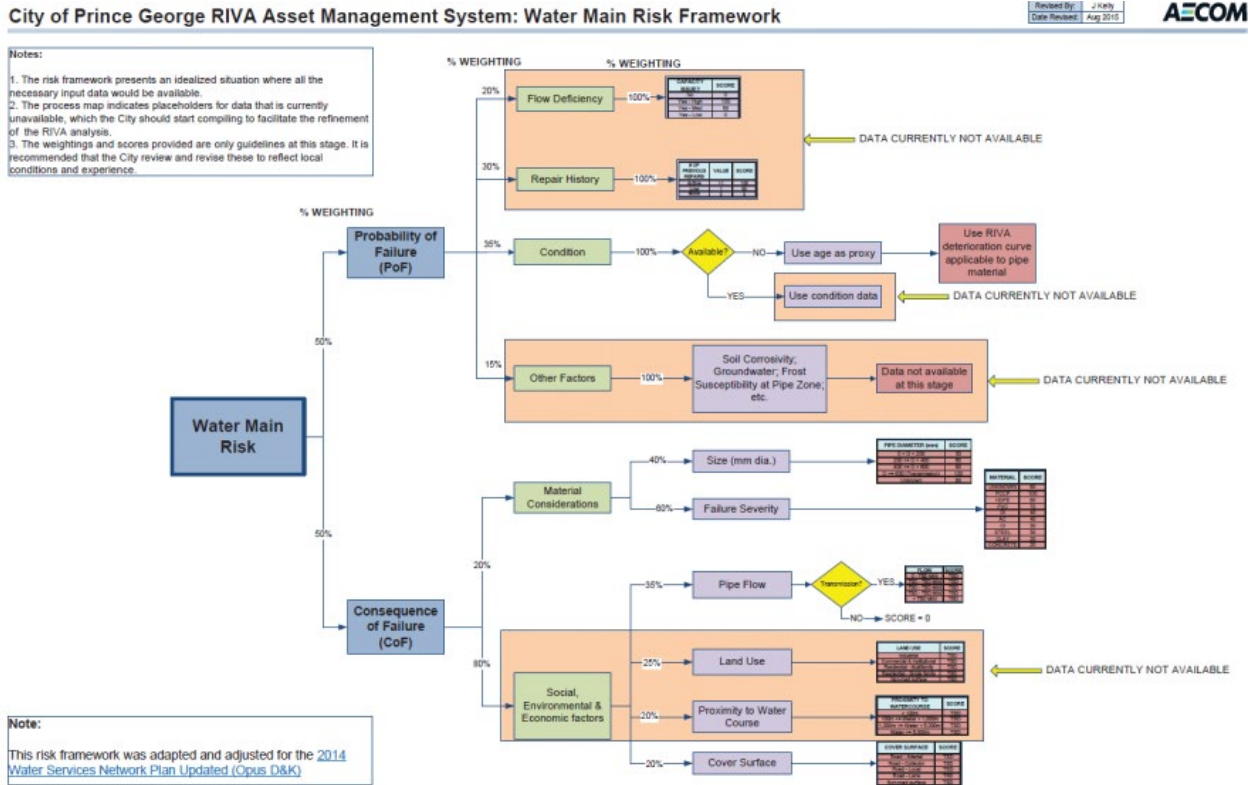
City of Prince George RIVA Asset Management System: Water Main Risk Framework

Revised By: J Kelly
Date Revised: Aug 2015

AECOM

Notes:

1. The risk framework presents an idealized situation where all the necessary input data would be available.
2. The process map indicates placeholders for data that is currently unavailable, which the City should start compiling to facilitate the refinement of the RIVA analysis.
3. The weightings and scores provided are only guidelines at this stage. It is recommended that the City review and revise these to reflect local conditions and experience.

% WEIGHTING

% WEIGHTING

% WEIGHTING

Water Main Risk

50%

50%

Probability of Failure (PoF)

20%

Flow Deficiency

100%

| CAPACITY ISSUES | SCORE |
|---|---|
| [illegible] | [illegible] |
| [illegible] | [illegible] |
| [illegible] | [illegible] |
| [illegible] | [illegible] |

DATA CURRENTLY NOT AVAILABLE

30%

Repair History

100%

| # OF PREVIOUS REPAIRS | VALUE | SCORE |
|---|---|---|
| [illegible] | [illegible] | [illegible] |

35%

Condition

100%

Available?

NO

Use age as proxy

Use RIVA deterioration curve applicable to pipe material

YES

Use condition data

DATA CURRENTLY NOT AVAILABLE

15%

Other Factors

100%

Soil Corrosivity; Groundwater; Frost Susceptibility at Pipe Zone; etc.

Data not available at this stage

DATA CURRENTLY NOT AVAILABLE

Consequence of Failure (CoF)

20%

Material Considerations

40%

Size (mm dia.)

| PIPE DIAMETER (mm) | SCORE |
|---|---|
| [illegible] | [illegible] |

60%

Failure Severity

| MATERIAL | SCORE |
|---|---|
| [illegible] | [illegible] |

80%

Social, Environmental & Economic factors

35%

Pipe Flow

Transmission?

YES

| FLOW | SCORE |
|---|---|
| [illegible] | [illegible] |

NO

SCORE = 0

25%

Land Use

| LAND USE | SCORE |
|---|---|
| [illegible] | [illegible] |

DATA CURRENTLY NOT AVAILABLE

20%

Proximity to Water Course

| PROXIMITY TO WATERCOURSE | SCORE |
|---|---|
| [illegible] | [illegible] |

20%

Cover Surface

| COVER SURFACE | SCORE |
|---|---|
| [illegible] | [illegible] |

Note:

This risk framework was adapted and adjusted for the 2014 Water Services Network Plan Updated (Opus D&K)